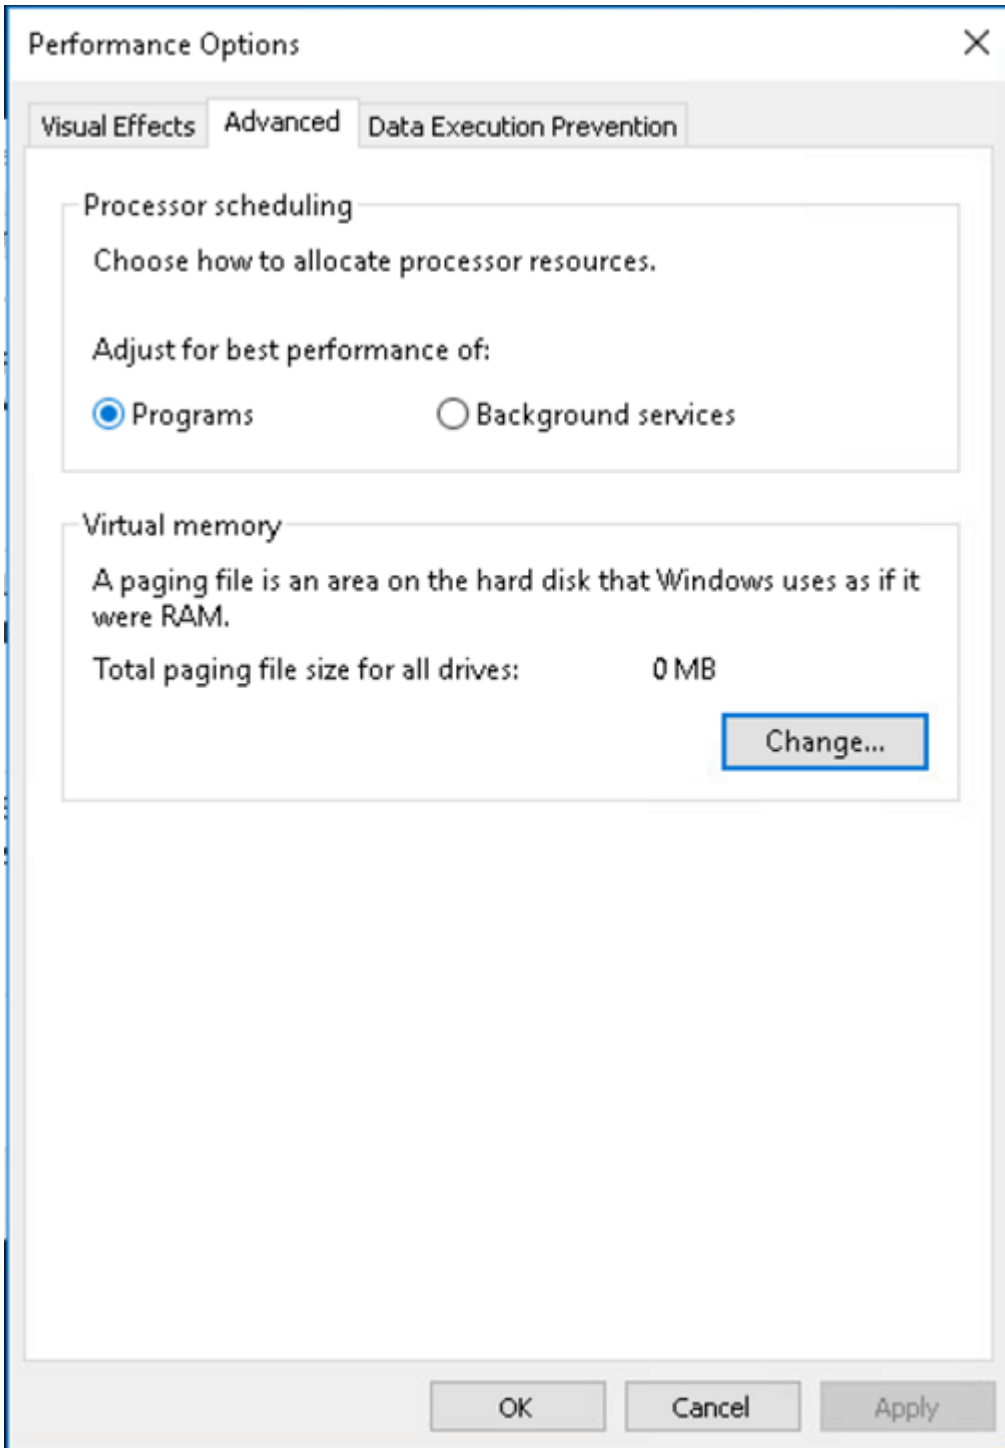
Performance Options ×

Visual Effects | Advanced | Data Execution Prevention

Processor scheduling

Choose how to allocate processor resources.

Adjust for best performance of:

Programs

Background services

Virtual memory

A paging file is an area on the hard disk that Windows uses as if it were RAM.

Total paging file size for all drives: 0 MB

Change...

OK

Cancel

Apply